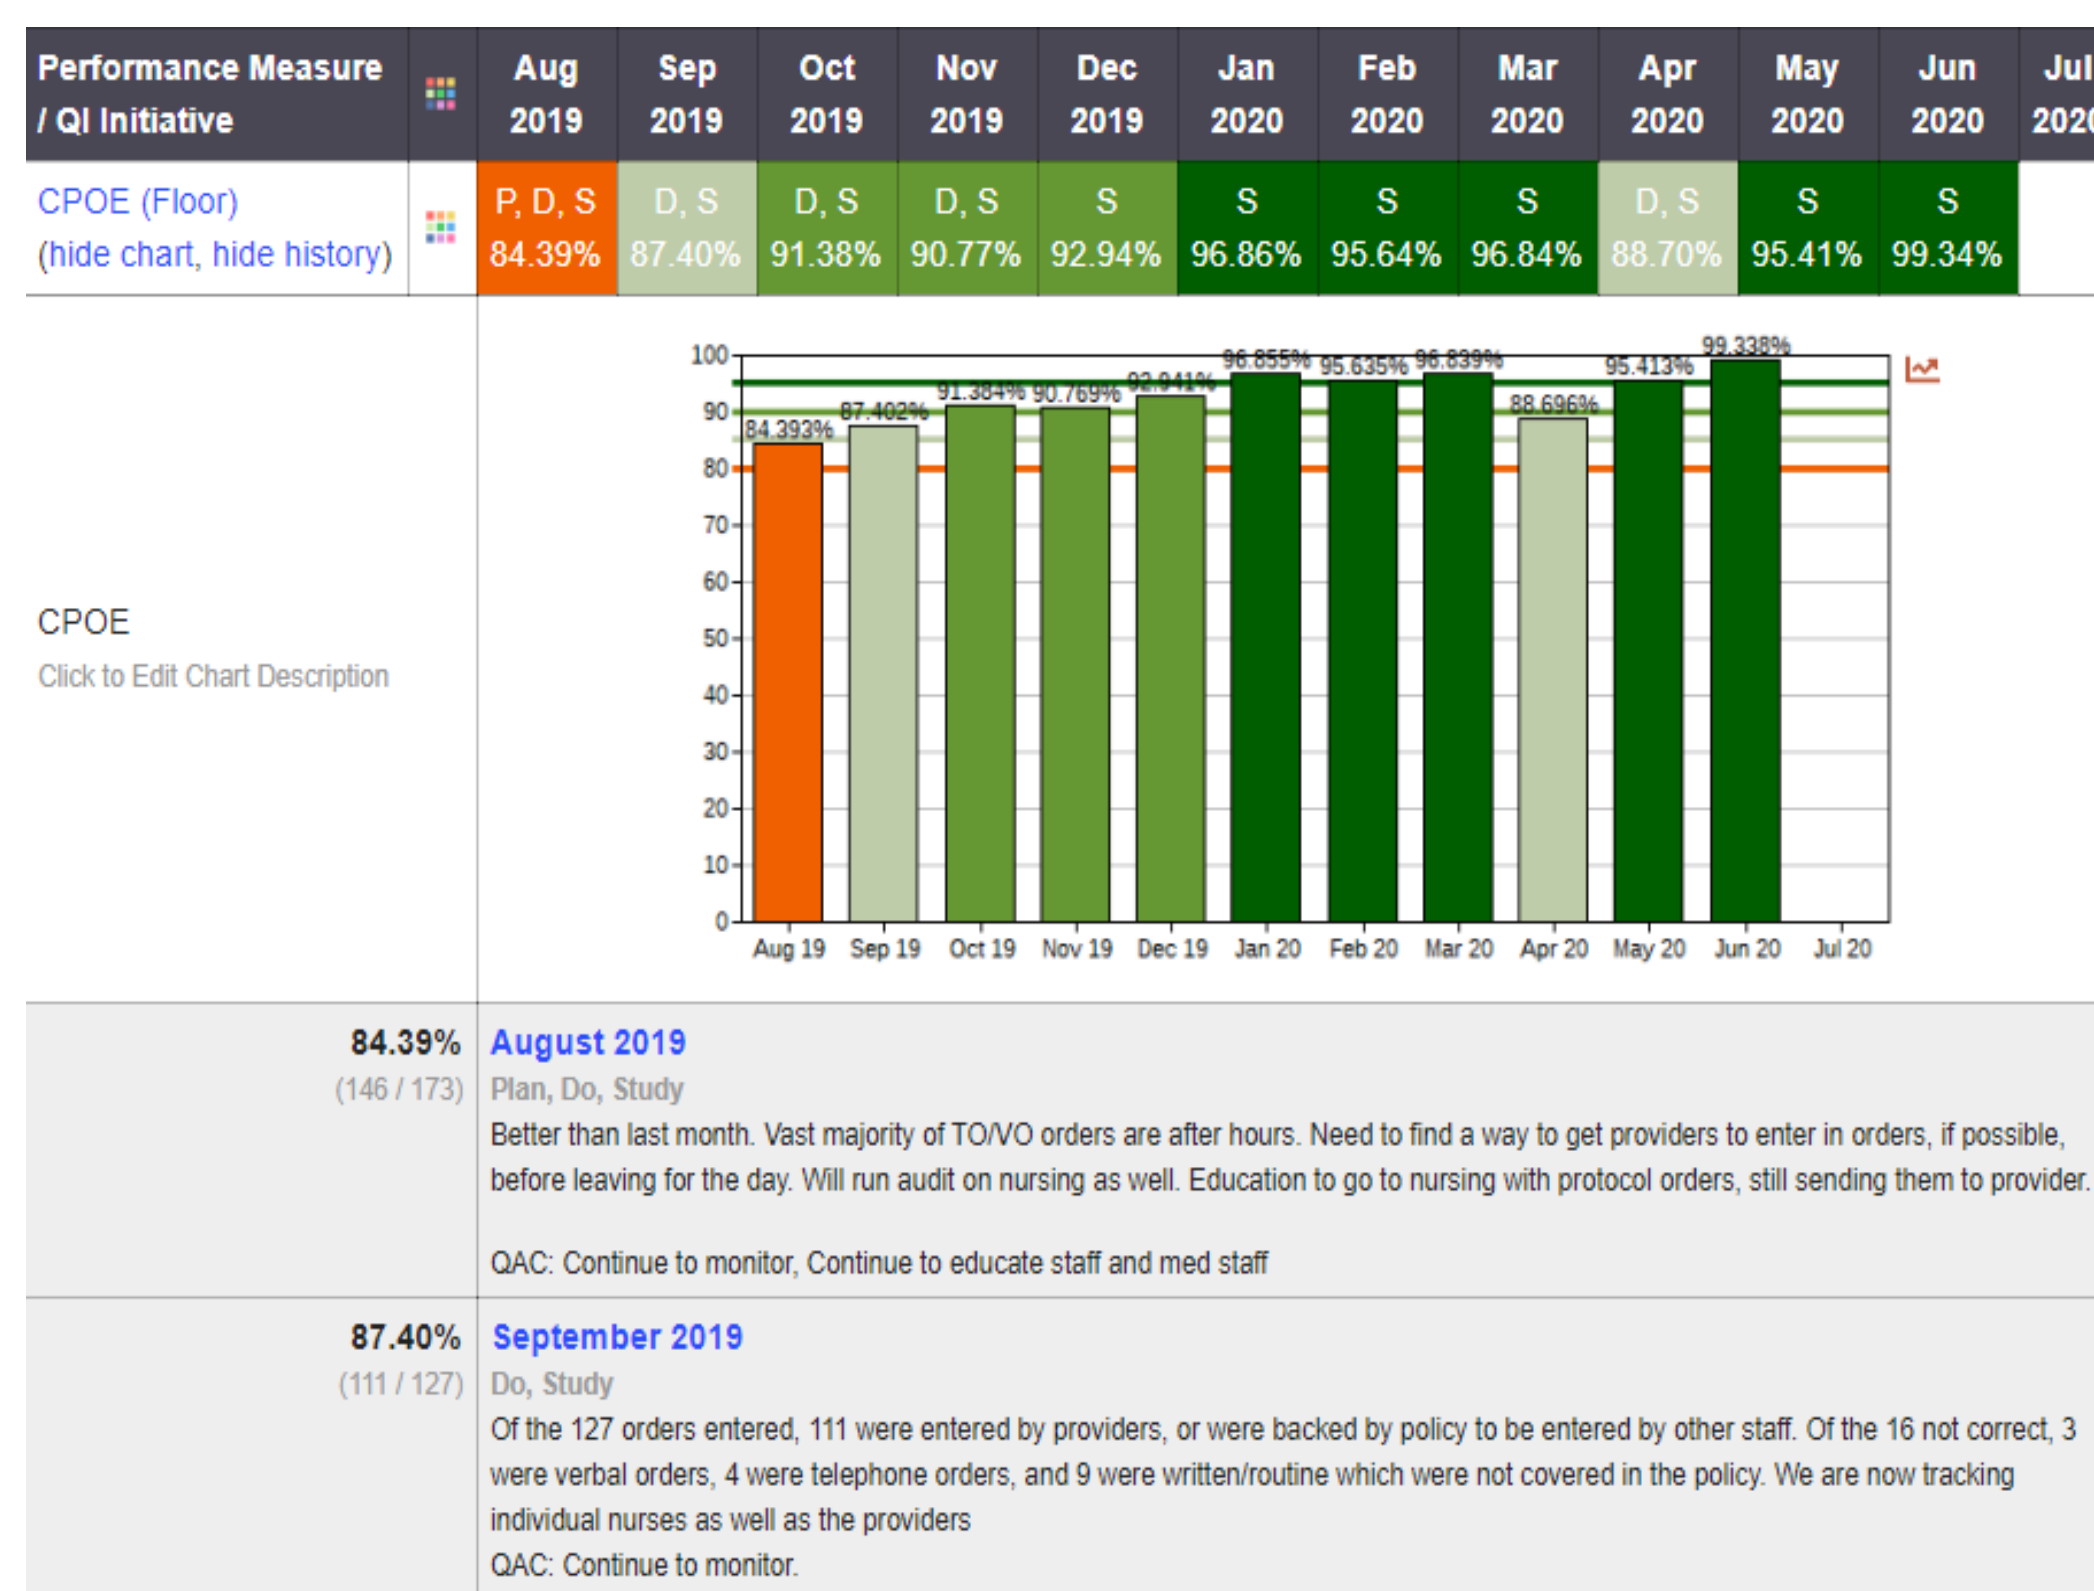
| Performance Measure / QI Initiative | | Aug 2019 | Sep 2019 | Oct 2019 | Nov 2019 | Dec 2019 | Jan 2020 | Feb 2020 | Mar 2020 | Apr 2020 | May 2020 | Jun 2020 | Jul 202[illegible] |
|---|---|---|---|---|---|---|---|---|---|---|---|---|---|
| CPOE (Floor) (hide chart, hide history) | | P, D, S 84.39% | D, S 87.40% | D, S 91.38% | D, S 90.77% | S 92.94% | S 96.86% | S 95.64% | S 96.84% | D, S 88.70% | S 95.41% | S 99.34% | |

CPOE
Click to Edit Chart Description

100
90
80
70
60
50
40
30
20
10
0

84.393% 87.402% 91.384% 90.769% 92.941% 96.855% 95.635% 96.839% 88.696% 95.413% 99.338%

Aug 19 Sep 19 Oct 19 Nov 19 Dec 19 Jan 20 Feb 20 Mar 20 Apr 20 May 20 Jun 20 Jul 20

84.39%
(146 / 173)

August 2019
Plan, Do, Study
Better than last month. Vast majority of TO/VO orders are after hours. Need to find a way to get providers to enter in orders, if possible, before leaving for the day. Will run audit on nursing as well. Education to go to nursing with protocol orders, still sending them to provider.

QAC: Continue to monitor, Continue to educate staff and med staff

87.40%
(111 / 127)

September 2019
Do, Study
Of the 127 orders entered, 111 were entered by providers, or were backed by policy to be entered by other staff. Of the 16 not correct, 3 were verbal orders, 4 were telephone orders, and 9 were written/routine which were not covered in the policy. We are now tracking individual nurses as well as the providers
QAC: Continue to monitor.